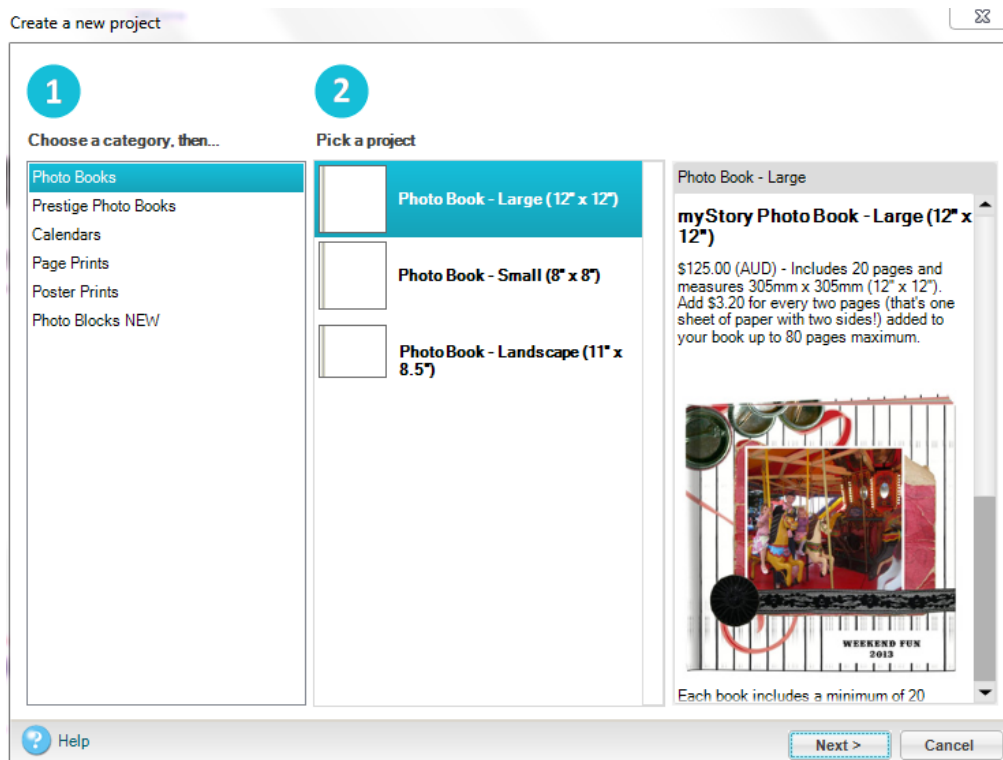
Create a new project

1

Choose a category, then...

Photo Books
Prestige Photo Books
Calendars
Page Prints
Poster Prints
Photo Blocks NEW

2

Pick a project

Photo Book - Large (12" x 12")

Photo Book - Small (8" x 8")

Photo Book - Landscape (11" x 8.5")

Photo Book - Large

myStory Photo Book - Large (12" x 12")

$125.00 (AUD) - Includes 20 pages and measures 305mm x 305mm (12" x 12"). Add $3.20 for every two pages (that's one sheet of paper with two sides!) added to your book up to 80 pages maximum.

WEEKEND FUN 2013

Each book includes a minimum of 20

Help

Next >

Cancel